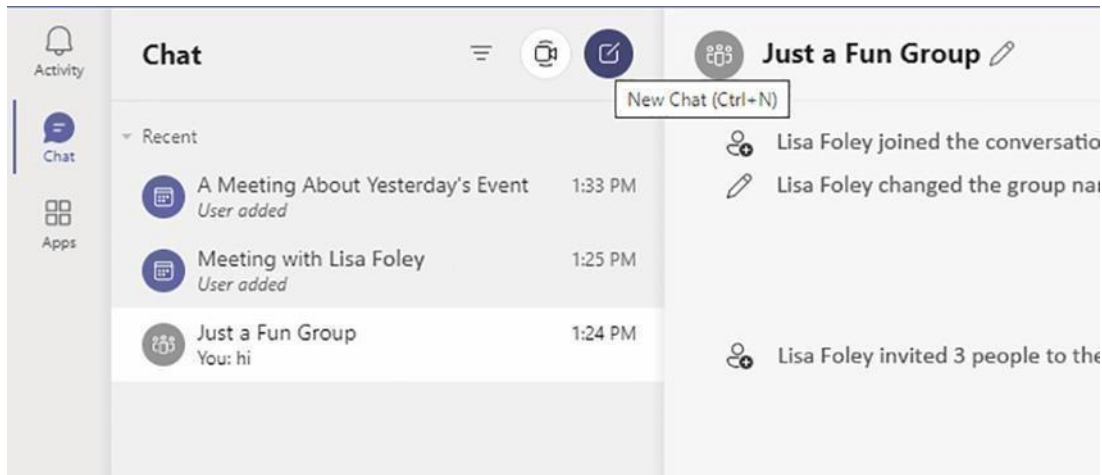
Activity

Chat

Apps

Chat

New Chat (Ctrl+N)

Recent

A Meeting About Yesterday's Event 1:33 PM
User added

Meeting with Lisa Foley 1:25 PM
User added

Just a Fun Group 1:24 PM
You: hi

Just a Fun Group

Lisa Foley joined the conversatio

Lisa Foley changed the group nar

Lisa Foley invited 3 people to the